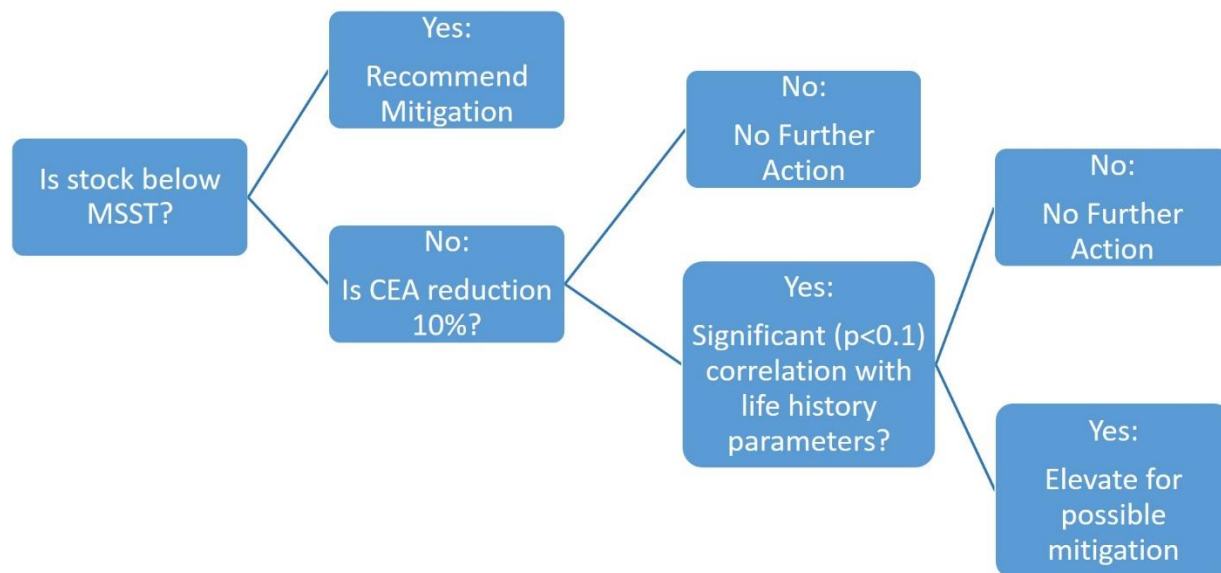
Is stock below MSST?

Yes:
Recommend Mitigation

No:
Is CEA reduction 10%?

No:
No Further Action

Yes:
Significant (p<0.1) correlation with life history parameters?

No:
No Further Action

Yes:
Elevate for possible mitigation